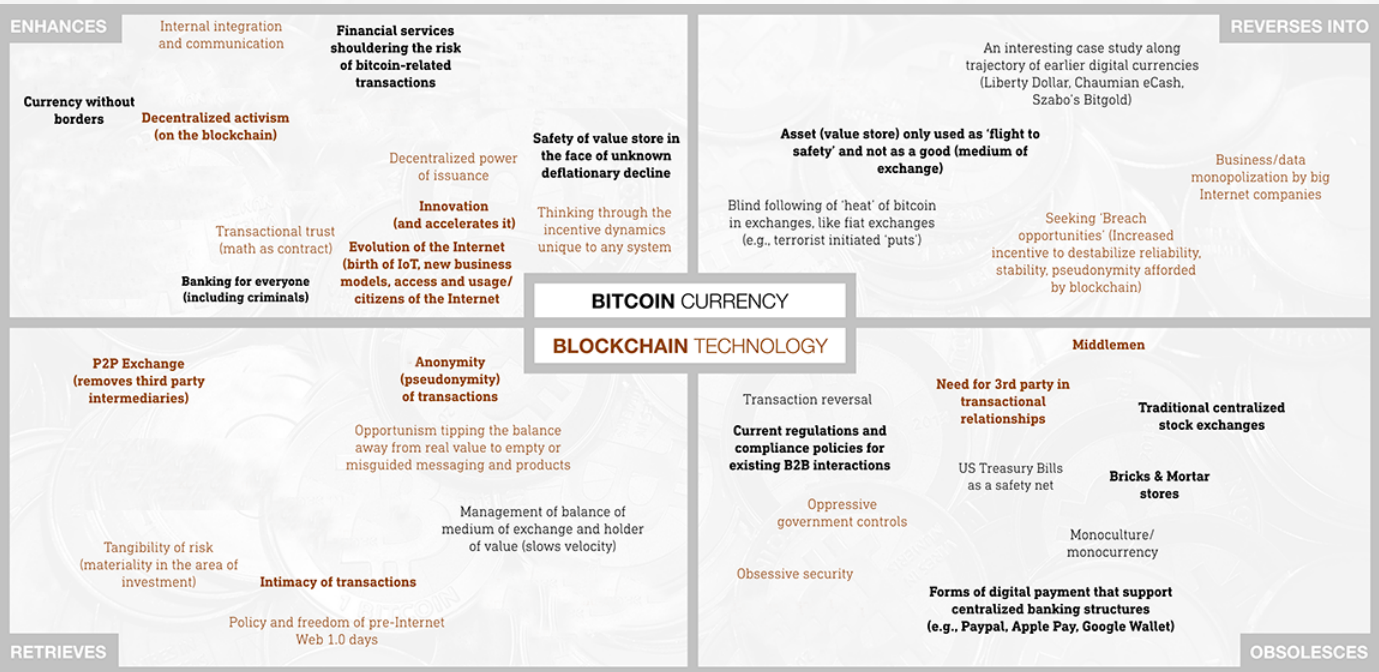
ENHANCES

Internal integration and communication

Financial services shouldering the risk of bitcoin-related transactions

Currency without borders

Decentralized activism (on the blockchain)

Safety of value store in the face of unknown deflationary decline

Decentralized power of issuance

Innovation (and accelerates it)

Thinking through the incentive dynamics unique to any system

Transactional trust (math as contract)

Evolution of the Internet (birth of IoT, new business models, access and usage/ citizens of the Internet

Banking for everyone (including criminals)

REVERSES INTO

An interesting case study along trajectory of earlier digital currencies (Liberty Dollar, Chaumian eCash, Szabo's Bitgold)

Asset (value store) only used as 'flight to safety' and not as a good (medium of exchange)

Business/data monopolization by big Internet companies

Blind following of 'heat' of bitcoin in exchanges, like fiat exchanges (e.g., terrorist initiated 'puts')

Seeking 'Breach opportunities' (Increased incentive to destabilize reliability, stability, pseudonymity afforded by blockchain)

BITCOIN CURRENCY

BLOCKCHAIN TECHNOLOGY

P2P Exchange (removes third party intermediaries)

Anonymity (pseudonymity) of transactions

Opportunism tipping the balance away from real value to empty or misguided messaging and products

Management of balance of medium of exchange and holder of value (slows velocity)

Tangibility of risk (materiality in the area of investment)

Intimacy of transactions

Policy and freedom of pre-Internet Web 1.0 days

RETRIEVES

Middlemen

Transaction reversal

Need for 3rd party in transactional relationships

Traditional centralized stock exchanges

Current regulations and compliance policies for existing B2B interactions

US Treasury Bills as a safety net

Bricks & Mortar stores

Oppressive government controls

Monoculture/ monocurrency

Obsessive security

Forms of digital payment that support centralized banking structures (e.g., Paypal, Apple Pay, Google Wallet)

OBSOLESCES